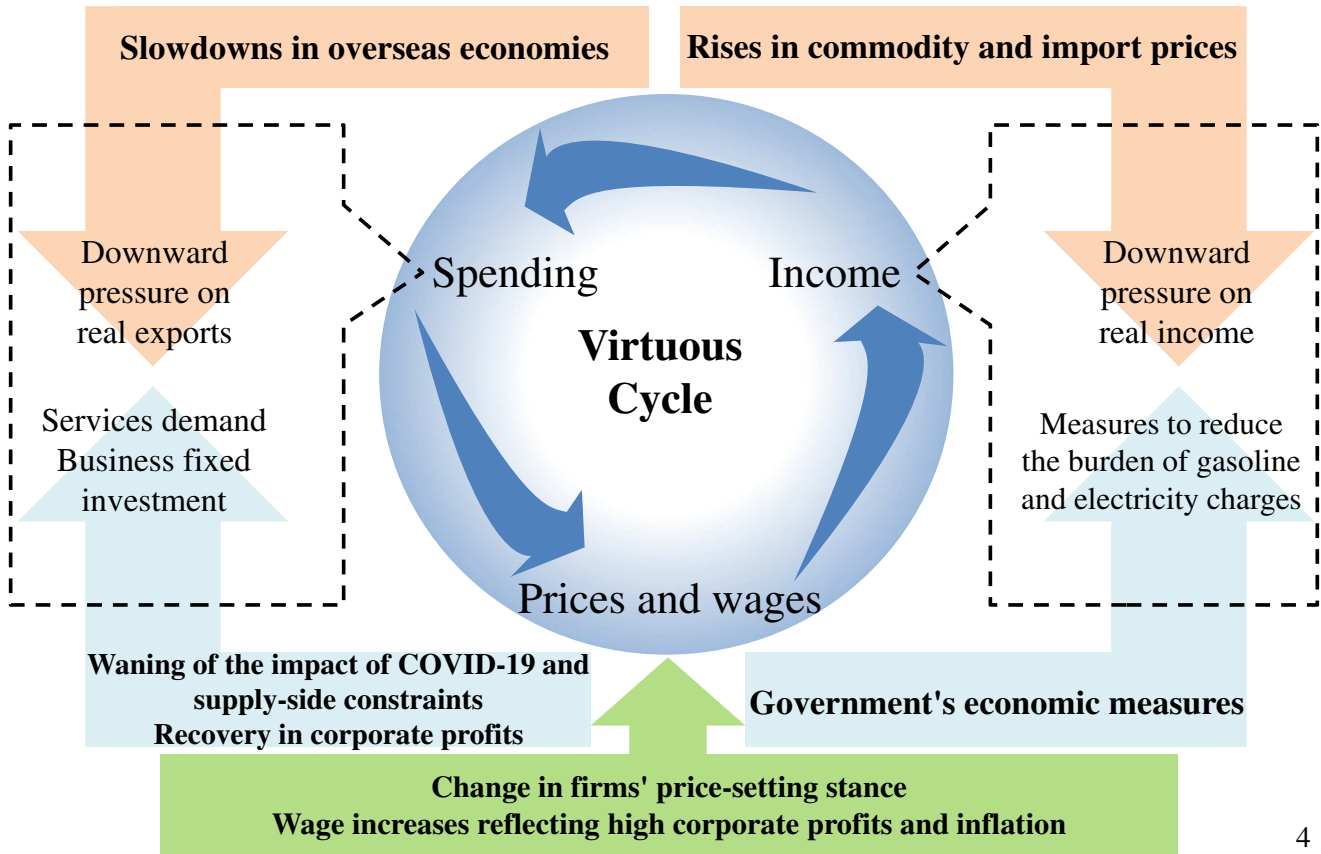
Slowdowns in overseas economies

Rises in commodity and import prices

Downward pressure on real exports

Services demand
Business fixed investment

Spending

Income

Virtuous Cycle

Prices and wages

Downward pressure on real income

Measures to reduce the burden of gasoline and electricity charges

Waning of the impact of COVID-19 and supply-side constraints
Recovery in corporate profits

Government's economic measures

Change in firms' price-setting stance
Wage increases reflecting high corporate profits and inflation

4